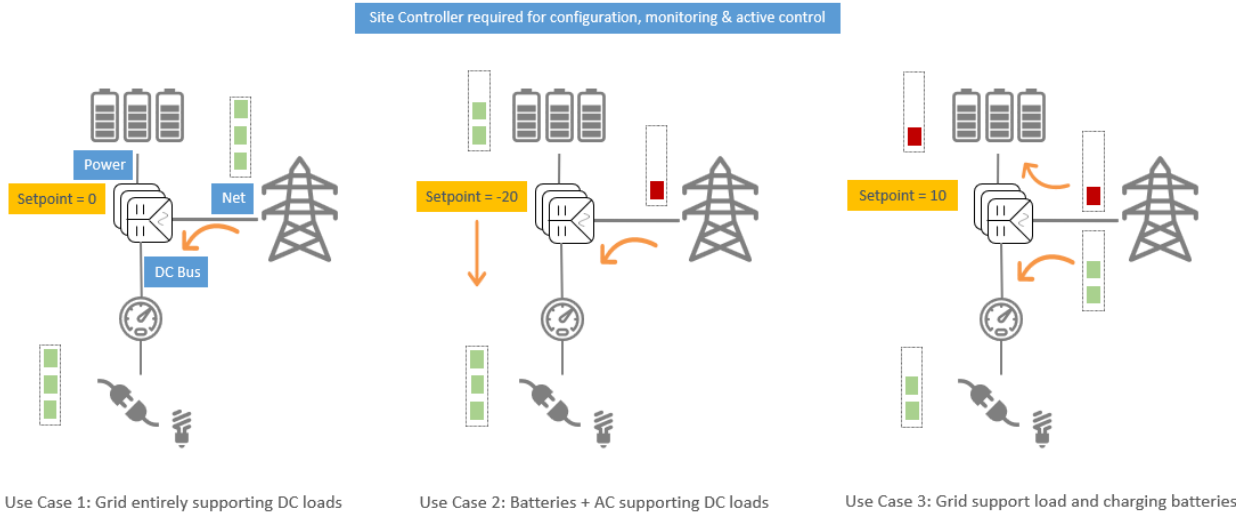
Site Controller required for configuration, monitoring & active control

Power

Setpoint = 0

Net

DC Bus

Use Case 1: Grid entirely supporting DC loads

Setpoint = -20

Use Case 2: Batteries + AC supporting DC loads

Setpoint = 10

Use Case 3: Grid support load and charging batteries